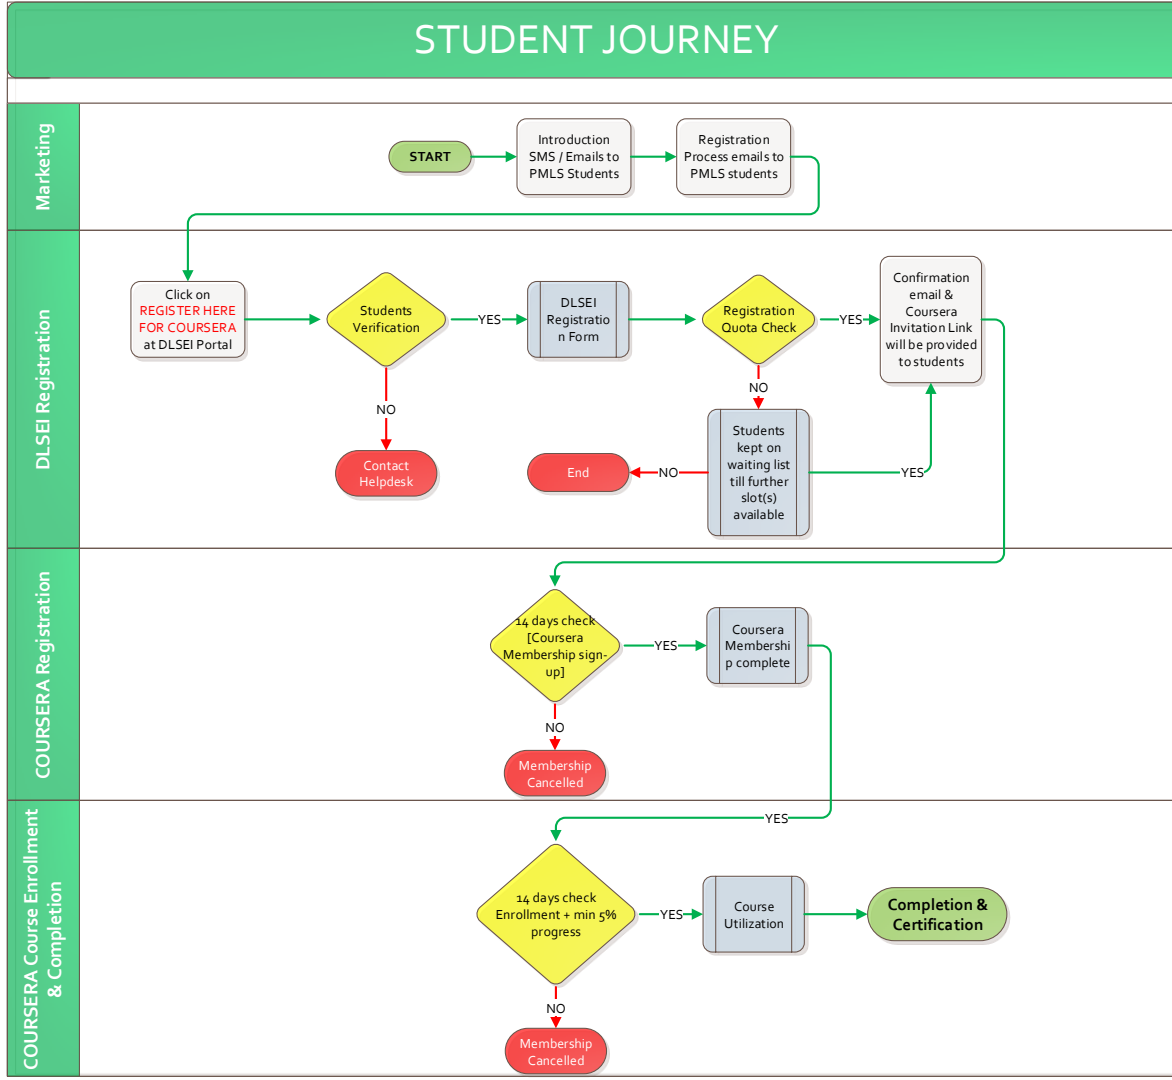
STUDENT JOURNEY

Marketing

START

Introduction SMS / Emails to PMLS Students

Registration Process emails to PMLS students

DLSEI Registration

Click on REGISTER HERE FOR COURSERA at DLSEI Portal

Students Verification

YES

DLSEI Registration Form

Registration Quota Check

YES

Confirmation email & Coursera Invitation Link will be provided to students

NO

Contact Helpdesk

NO

End

NO

Students kept on waiting list till further slot(s) available

YES

COURSERA Registration

14 days check [Coursera Membership sign-up]

YES

Coursera Membership complete

NO

Membership Cancelled

COURSERA Course Enrollment & Completion

YES

14 days check Enrollment + min 5% progress

YES

Course Utilization

Completion & Certification

NO

Membership Cancelled